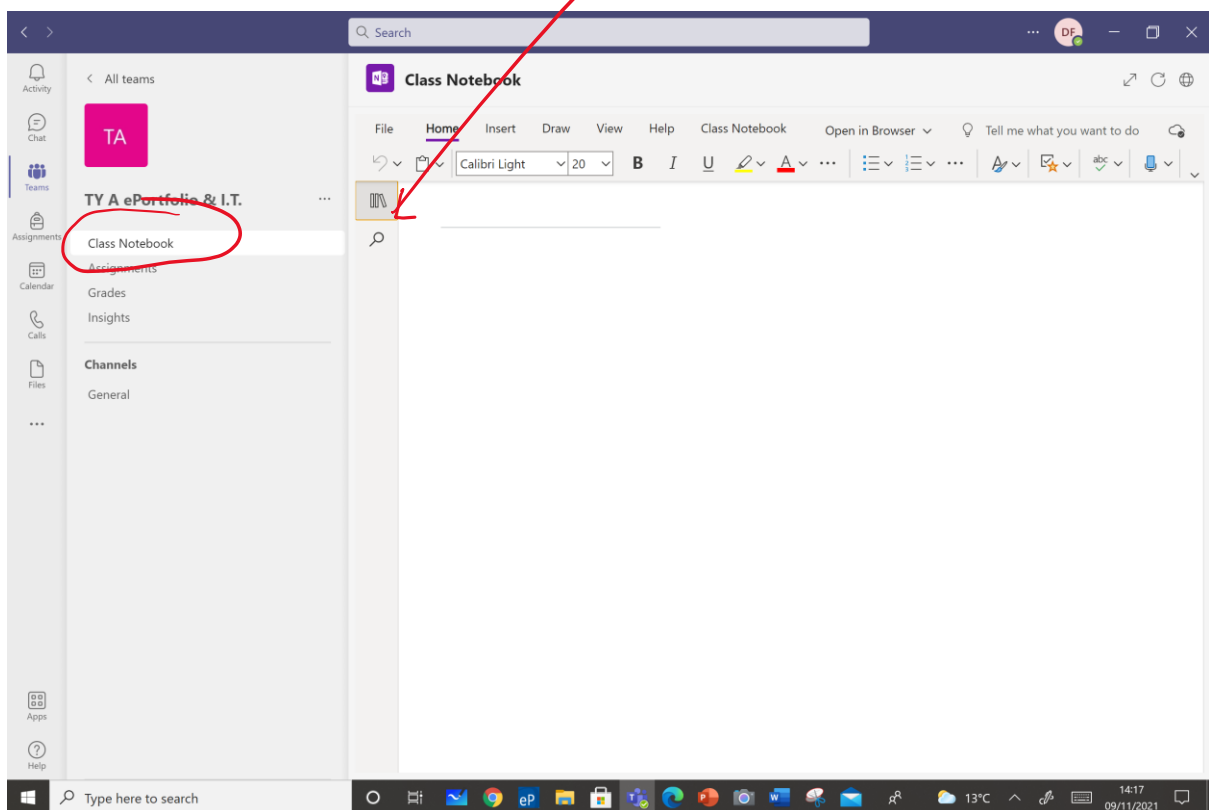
Search

DF

Activity
Chat
Teams
Assignments
Calendar
Calls
Files
...
Apps
Help

All teams

TA

TY A ePortfolio & I.T.

Class Notebook
Assignments
Grades
Insights

Channels

General

Class Notebook

File Home Insert Draw View Help Class Notebook Open in Browser Tell me what you want to do

Calibri Light 20 B I U

Type here to search

13°C

14:17
09/11/2021